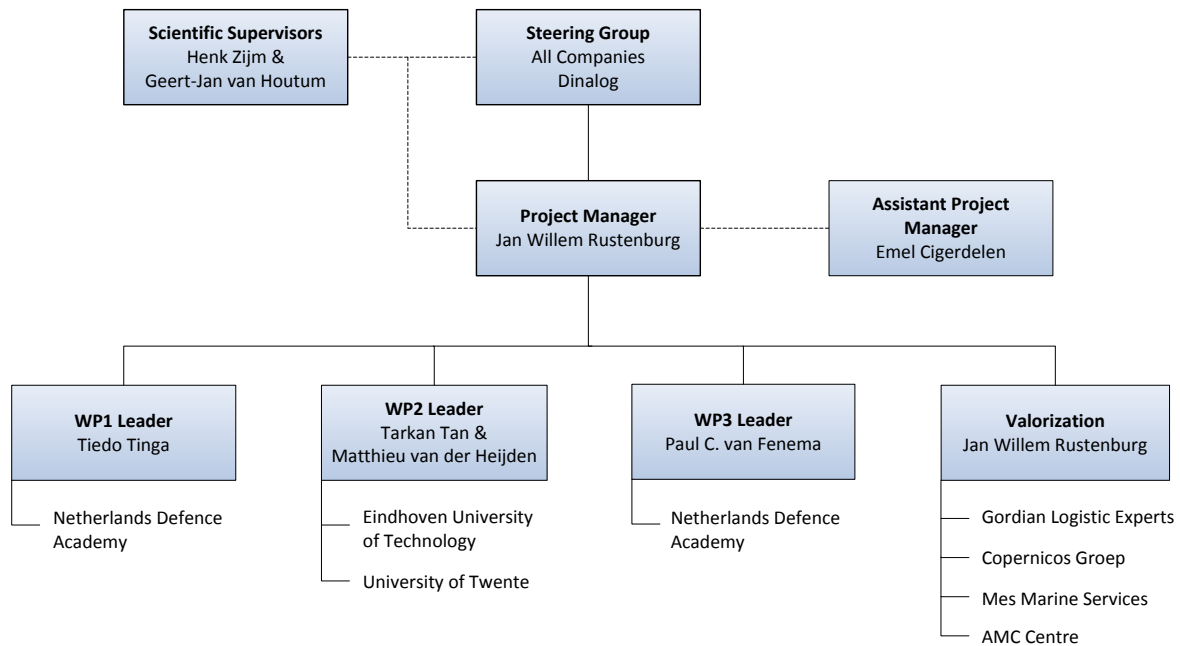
Scientific Supervisors
Henk Zijm &
Geert-Jan van Houtum

Steering Group
All Companies
Dinalog

Project Manager
Jan Willem Rustenburg

Assistant Project Manager
Emel Cigerdelen

WP1 Leader
Tiedo Tinga

Netherlands Defence Academy

WP2 Leader
Tarkan Tan &
Matthieu van der Heijden

Eindhoven University of Technology

University of Twente

WP3 Leader
Paul C. van Fenema

Netherlands Defence Academy

Valorization
Jan Willem Rustenburg

Gordian Logistic Experts

Copernicos Groep

Mes Marine Services

AMC Centre